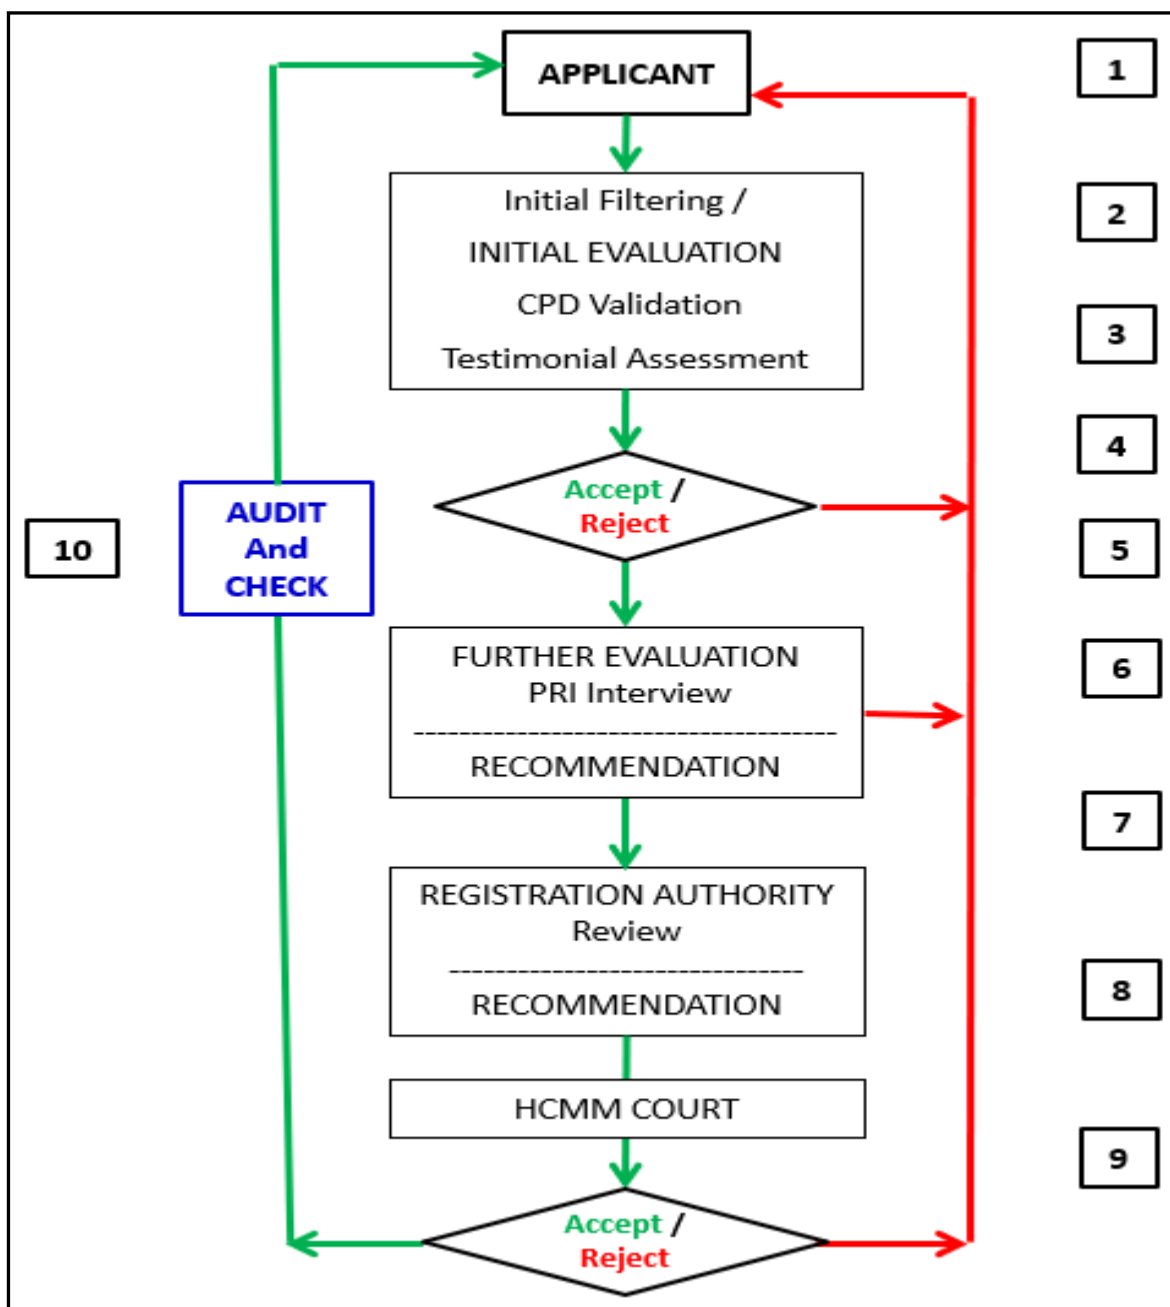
APPLICANT

1

Initial Filtering /
INITIAL EVALUATION
CPD Validation
Testimonial Assessment

2

3

4

10

AUDIT
And
CHECK

Accept /
Reject

5

FURTHER EVALUATION
PRI Interview
---------------------------------------
RECOMMENDATION

6

7

REGISTRATION AUTHORITY
Review
--------------------------------
RECOMMENDATION

8

HCMM COURT

9

Accept /
Reject